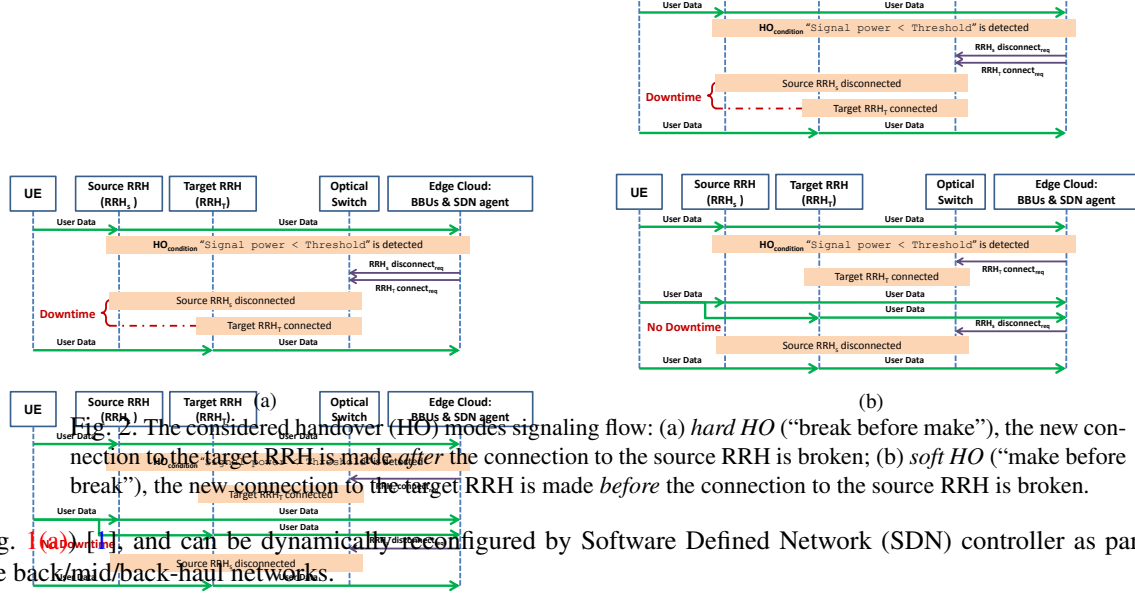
User Data

User Data

$HO_{condition}$ "Signal power < Threshold" is detected

$RRH_S$ $disconnect_{req}$

$RRH_T$ $connect_{req}$

Source $RRH_S$ disconnected

Downtime

Target $RRH_T$ connected

User Data

User Data

UE

Source RRH ($RRH_S$ )

Target RRH ($RRH_T$)

Optical Switch

Edge Cloud: BBUs & SDN agent

User Data

User Data

$HO_{condition}$ "Signal power < Threshold" is detected

$RRH_S$ $disconnect_{req}$

$RRH_T$ $connect_{req}$

Source $RRH_S$ disconnected

Downtime

Target $RRH_T$ connected

User Data

User Data

(a)

UE

Source RRH ($RRH_S$ )

Target RRH ($RRH_T$)

Optical Switch

Edge Cloud: BBUs & SDN agent

User Data

User Data

$HO_{condition}$ "Signal power < Threshold" is detected

$RRH_T$ $connect_{req}$

Target $RRH_T$ connected

User Data

User Data

User Data

No Downtime

$RRH_S$ $disconnect_{req}$

Source $RRH_S$ disconnected

User Data

User Data

(b)

Fig. 2. The considered handover (HO) modes signaling flow: (a) *hard HO* ("break before make"), the new connection to the target RRH is made *after* the connection to the source RRH is broken; (b) *soft HO* ("make before break"), the new connection to the target RRH is made *before* the connection to the source RRH is broken.

g. 1(a)) [1], and can be dynamically reconfigured by Software Defined Network (SDN) controller as par e back/mid/back-haul networks.